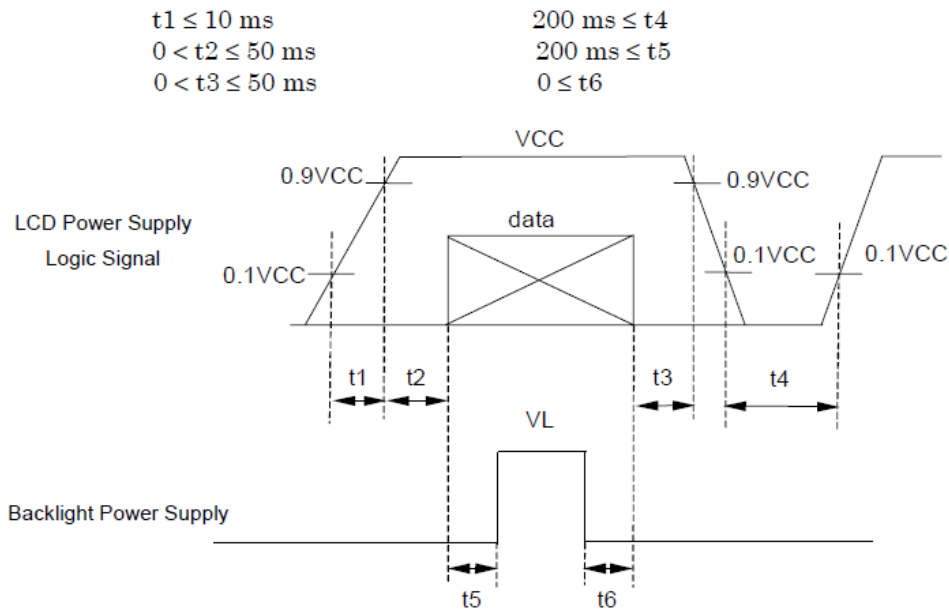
$t1 \leq 10$ ms
$0 < t2 \leq 50$ ms
$0 < t3 \leq 50$ ms

$200$ ms $\leq t4$
$200$ ms $\leq t5$
$0 \leq t6$

VCC
0.9VCC
0.9VCC
LCD Power Supply
Logic Signal
data
0.1VCC
0.1VCC
0.1VCC
t1
t2
t3
t4
VL
Backlight Power Supply
t5
t6